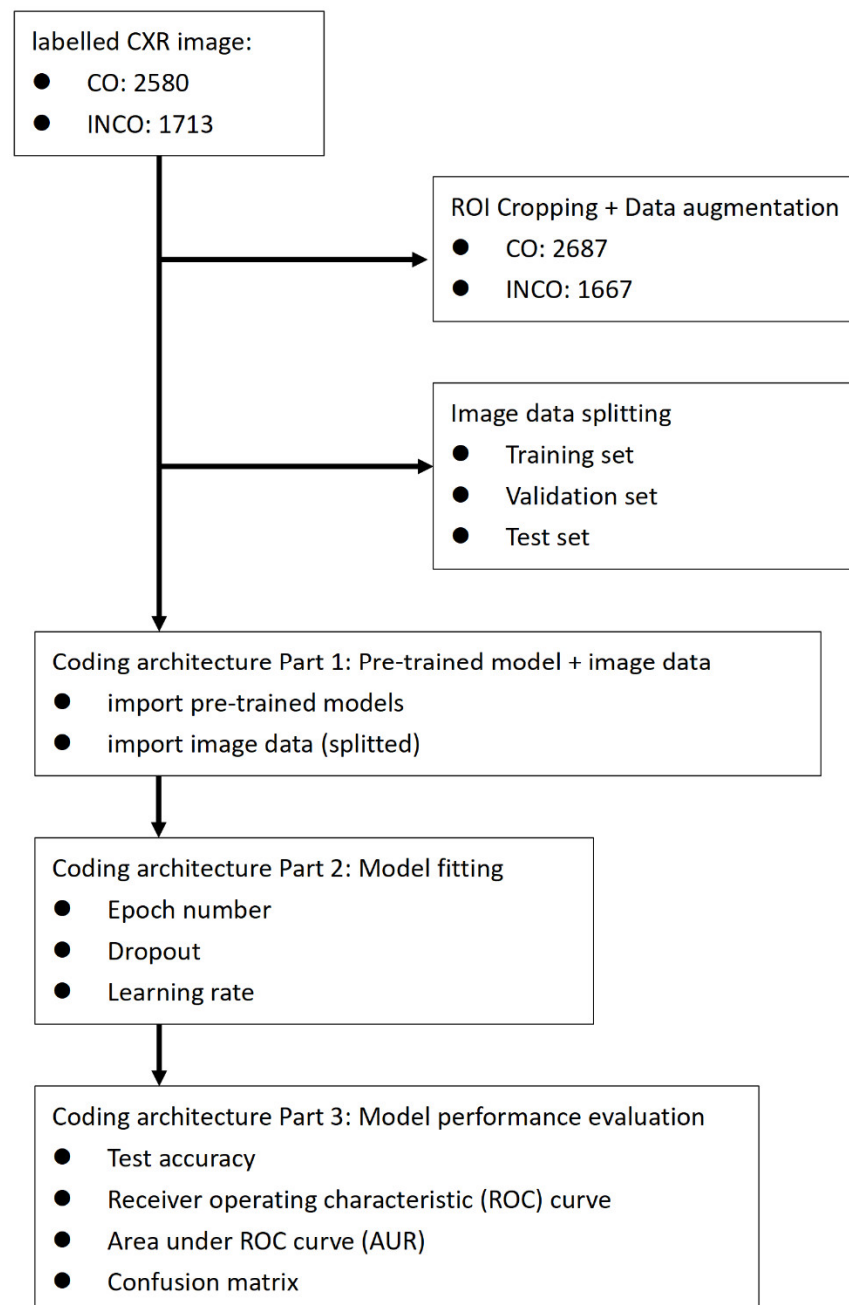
labelled CXR image:
- CO: 2580
- INCO: 1713

ROI Cropping + Data augmentation
- CO: 2687
- INCO: 1667

Image data splitting
- Training set
- Validation set
- Test set

Coding architecture Part 1: Pre-trained model + image data
- import pre-trained models
- import image data (splitted)

Coding architecture Part 2: Model fitting
- Epoch number
- Dropout
- Learning rate

Coding architecture Part 3: Model performance evaluation
- Test accuracy
- Receiver operating characteristic (ROC) curve
- Area under ROC curve (AUR)
- Confusion matrix